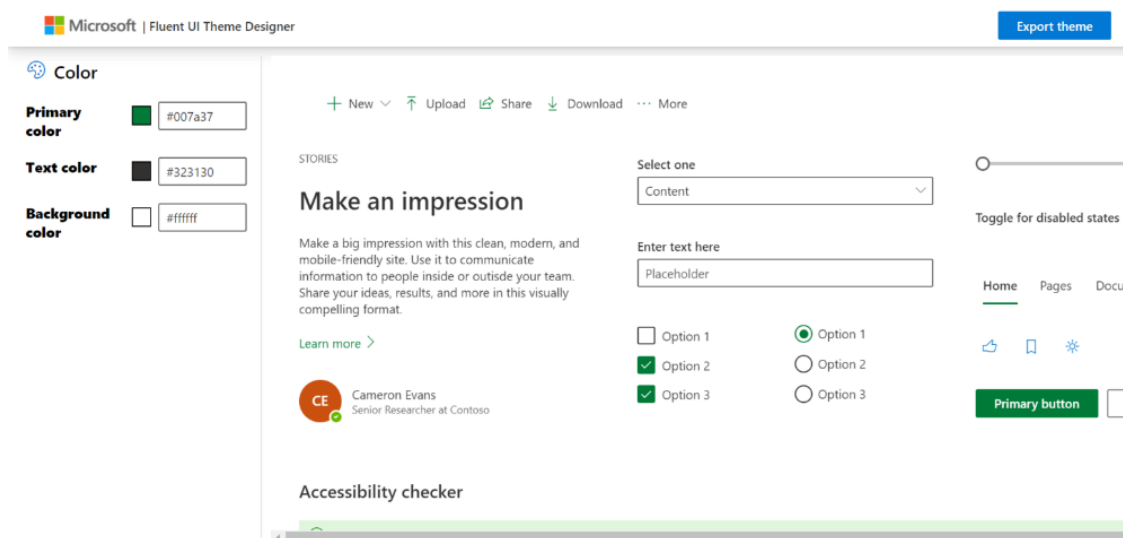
Microsoft | Fluent UI Theme Designer

Export theme

Color

Primary color #007a37

Text color #323130

Background color #ffffff

+ New ⌄ Upload Share Download ··· More

STORIES

Make an impression

Make a big impression with this clean, modern, and mobile-friendly site. Use it to communicate information to people inside or outisde your team. Share your ideas, results, and more in this visually compelling format.

Learn more >

CE

Cameron Evans
Senior Researcher at Contoso

Select one

Content

Enter text here

Placeholder

Option 1
Option 2
Option 3

Option 1
Option 2
Option 3

Toggle for disabled states

Home Pages Docu

Primary button

Accessibility checker